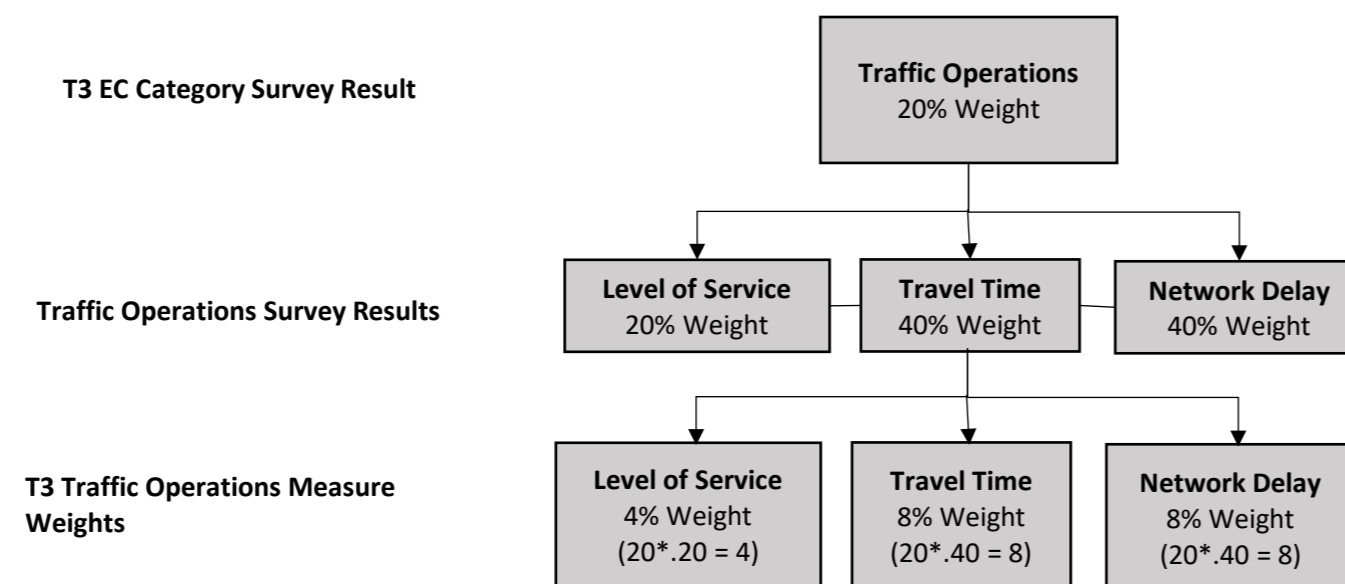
T3 EC Category Survey Result

Traffic Operations
20% Weight

Traffic Operations Survey Results

Level of Service
20% Weight

Travel Time
40% Weight

Network Delay
40% Weight

T3 Traffic Operations Measure Weights

Level of Service
4% Weight
(20*.20 = 4)

Travel Time
8% Weight
(20*.40 = 8)

Network Delay
8% Weight
(20*.40 = 8)